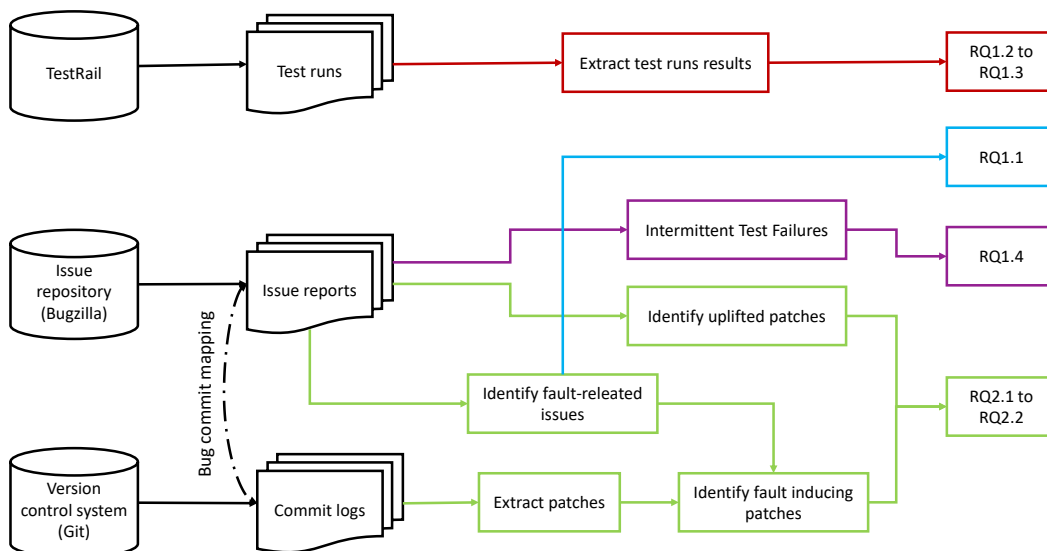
TestRail

Test runs

Extract test runs results

RQ1.2 to RQ1.3

RQ1.1

Intermittent Test Failures

RQ1.4

Issue repository (Bugzilla)

Issue reports

Identify uplifted patches

Bug commit mapping

Identify fault-releated issues

RQ2.1 to RQ2.2

Version control system (Git)

Commit logs

Extract patches

Identify fault inducing patches